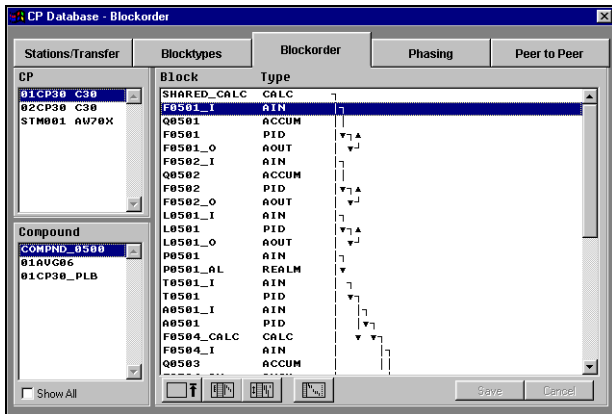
CP Database - Blockorder

Stations/Transfer | Blocktypes | Blockorder | Phasing | Peer to Peer

CP
01CP30 C30
02CP30 C30
STM001 AW70X

Compound
COMPND_0500
01AVG06
01CP30_PLB

Show All

| Block | Type |
|---|---|
| SHARED_CALC | CALC |
| F0501_I | AIN |
| Q0501 | ACCUM |
| F0501 | PID |
| F0501_O | AOUT |
| F0502_I | AIN |
| Q0502 | ACCUM |
| F0502 | PID |
| F0502_O | AOUT |
| L0501_I | AIN |
| L0501 | PID |
| L0501_O | AOUT |
| P0501 | AIN |
| P0501_AL | REALM |
| T0501_I | AIN |
| T0501 | PID |
| A0501_I | AIN |
| A0501 | PID |
| F0504_CALC | CALC |
| F0504_I | AIN |
| Q0503 | ACCUM |

Save
Cancel